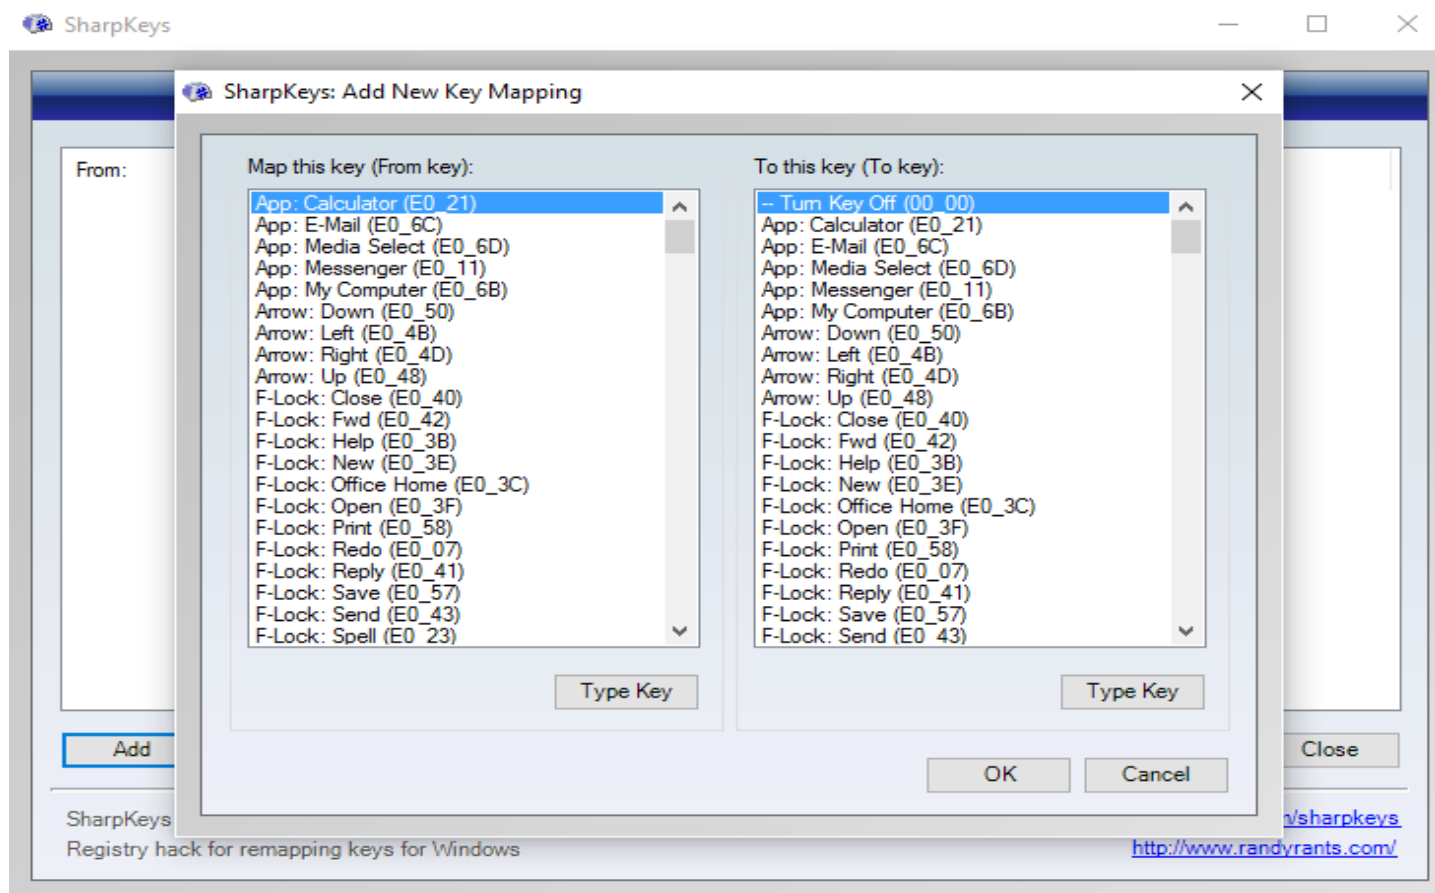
SharpKeys

From:

SharpKeys: Add New Key Mapping

Map this key (From key):

App: Calculator (E0_21)
App: E-Mail (E0_6C)
App: Media Select (E0_6D)
App: Messenger (E0_11)
App: My Computer (E0_6B)
Arrow: Down (E0_50)
Arrow: Left (E0_4B)
Arrow: Right (E0_4D)
Arrow: Up (E0_48)
F-Lock: Close (E0_40)
F-Lock: Fwd (E0_42)
F-Lock: Help (E0_3B)
F-Lock: New (E0_3E)
F-Lock: Office Home (E0_3C)
F-Lock: Open (E0_3F)
F-Lock: Print (E0_58)
F-Lock: Redo (E0_07)
F-Lock: Reply (E0_41)
F-Lock: Save (E0_57)
F-Lock: Send (E0_43)
F-Lock: Spell (E0_23)

Type Key

To this key (To key):

-- Turn Key Off (00_00)
App: Calculator (E0_21)
App: E-Mail (E0_6C)
App: Media Select (E0_6D)
App: Messenger (E0_11)
App: My Computer (E0_6B)
Arrow: Down (E0_50)
Arrow: Left (E0_4B)
Arrow: Right (E0_4D)
Arrow: Up (E0_48)
F-Lock: Close (E0_40)
F-Lock: Fwd (E0_42)
F-Lock: Help (E0_3B)
F-Lock: New (E0_3E)
F-Lock: Office Home (E0_3C)
F-Lock: Open (E0_3F)
F-Lock: Print (E0_58)
F-Lock: Redo (E0_07)
F-Lock: Reply (E0_41)
F-Lock: Save (E0_57)
F-Lock: Send (E0_43)

Type Key

OK Cancel

Add

Close

SharpKeys
Registry hack for remapping keys for Windows

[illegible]/sharpkeys
http://www.randyrants.com/